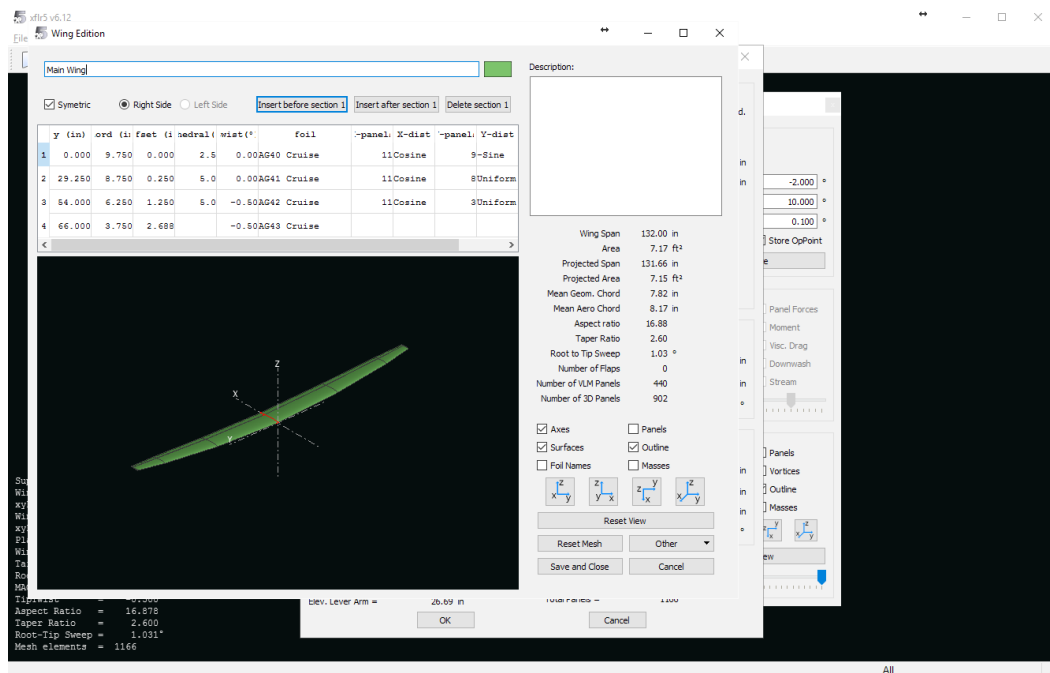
xflr5 v6.12
File
Wing Edition

Main Wing

Symetric
Right Side
Left Side
Insert before section 1
Insert after section 1
Delete section 1

| | y (in) | ord (i | fset (i | hedral( | wist(° | foil | -panel: | X-dist | -panel: | Y-dist |
|---|---|---|---|---|---|---|---|---|---|---|
| 1 | 0.000 | 9.750 | 0.000 | 2.5 | 0.00 | AG40 Cruise | 11 | Cosine | 9 | -Sine |
| 2 | 29.250 | 8.750 | 0.250 | 5.0 | 0.00 | AG41 Cruise | 11 | Cosine | 8 | Uniform |
| 3 | 54.000 | 6.250 | 1.250 | 5.0 | -0.50 | AG42 Cruise | 11 | Cosine | 3 | Uniform |
| 4 | 66.000 | 3.750 | 2.688 | | -0.50 | AG43 Cruise | | | | |

Z
X
Y

Description:

Wing Span 132.00 in
Area 7.17 ft²
Projected Span 131.66 in
Projected Area 7.15 ft²
Mean Geom. Chord 7.82 in
Mean Aero Chord 8.17 in
Aspect ratio 16.88
Taper Ratio 2.60
Root to Tip Sweep 1.03 °
Number of Flaps 0
Number of VLM Panels 440
Number of 3D Panels 902

Axes
Panels
Surfaces
Outline
Foil Names
Masses

Reset View
Reset Mesh
Other
Save and Close
Cancel

d.
in
in
-2.000 °
10.000 °
0.100 °
Store OpPoint
Panel Forces
Moment
Visc. Drag
Downwash
Stream
Panels
Vortices
Outline
Masses

Elev. Lever Arm = 26.69 in
Total Panels = 1166
OK
Cancel

TipTwist = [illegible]
Aspect Ratio = 16.878
Taper Ratio = 2.600
Root-Tip Sweep = 1.031°
Mesh elements = 1166

All